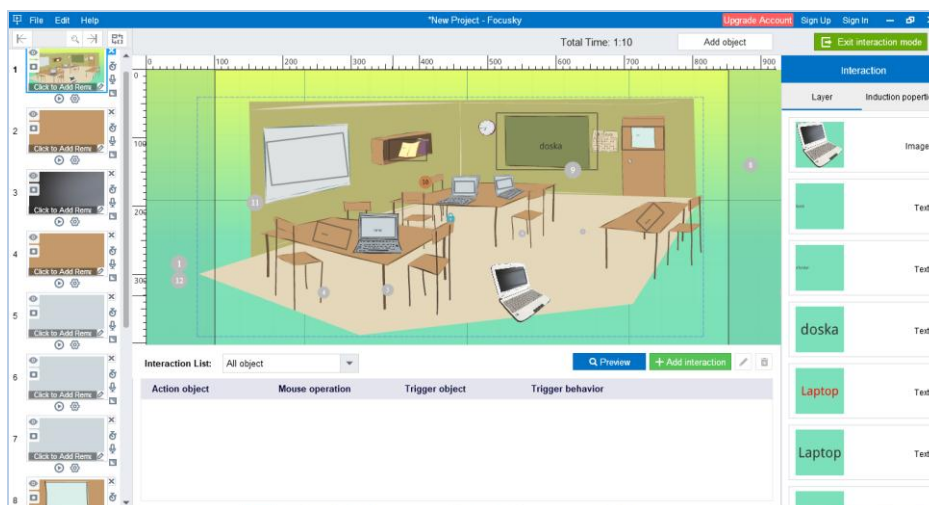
File Edit Help

*New Project - Focusky

Upgrade Account Sign Up Sign In

Total Time: 1:10

Add object

Exit interaction mode

1 Click to Add Rem

2 Click to Add Rem

3 Click to Add Rem

4 Click to Add Rem

5 Click to Add Rem

6 Click to Add Rem

7 Click to Add Rem

8

0 100 200 300 400 500 600 700 800 900

100

200

300

doska

11

1

12

9

8

10

Interaction List: All object

Preview

+ Add interaction

Action object Mouse operation Trigger object Trigger behavior

Interaction

Layer Induction propertie

Image

Text

Text

doska Text

Laptop Text

Laptop Text